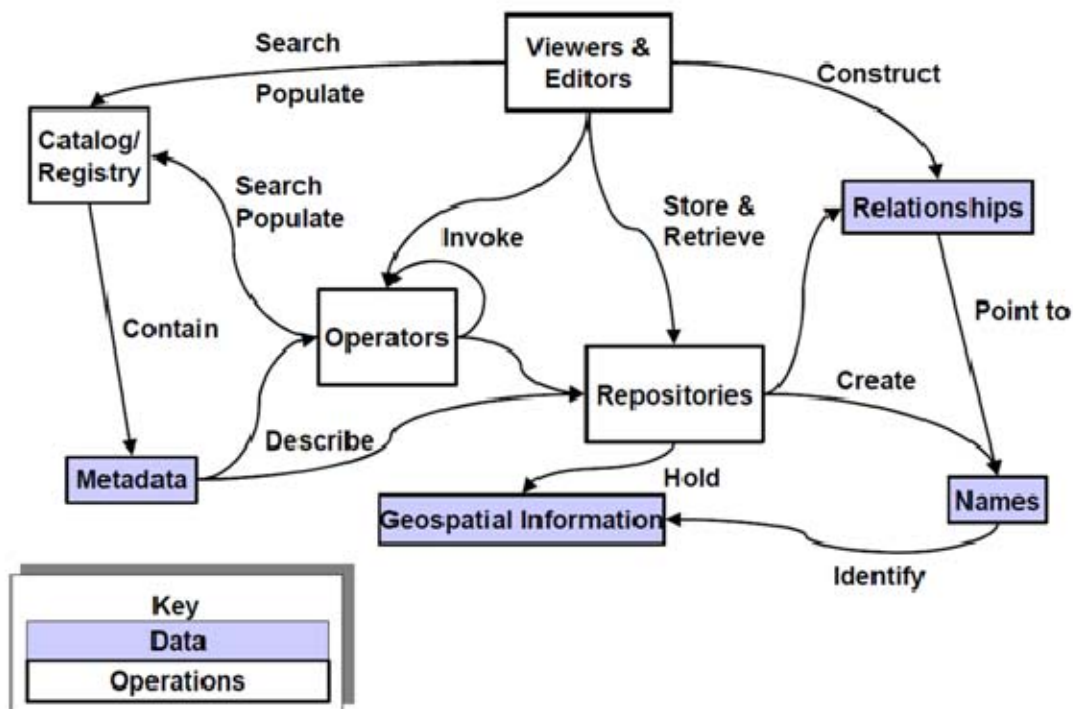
Search

Viewers & Editors

Construct

Populate

Catalog/ Registry

Search Populate

Store & Retrieve

Relationships

Invoke

Contain

Operators

Point to

Create

Repositories

Describe

Metadata

Hold

Geospatial Information

Names

Identify

Key

Data

Operations